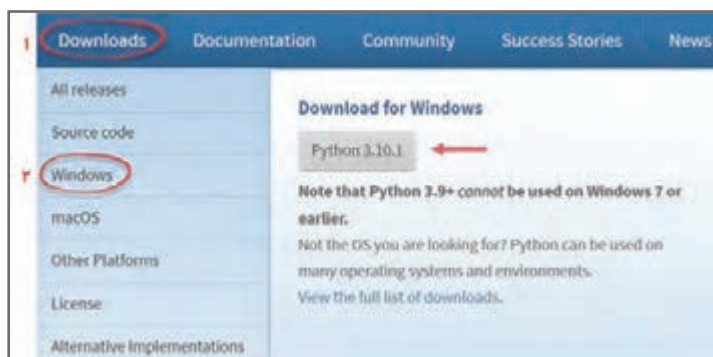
۱ Downloads Documentation Community Success Stories News

All releases
Source code
۲ Windows
macOS
Other Platforms
License
Alternative Implementations

Download for Windows

Python 3.10.1

Note that Python 3.9+ cannot be used on Windows 7 or earlier.

Not the OS you are looking for? Python can be used on many operating systems and environments.

View the full list of downloads.